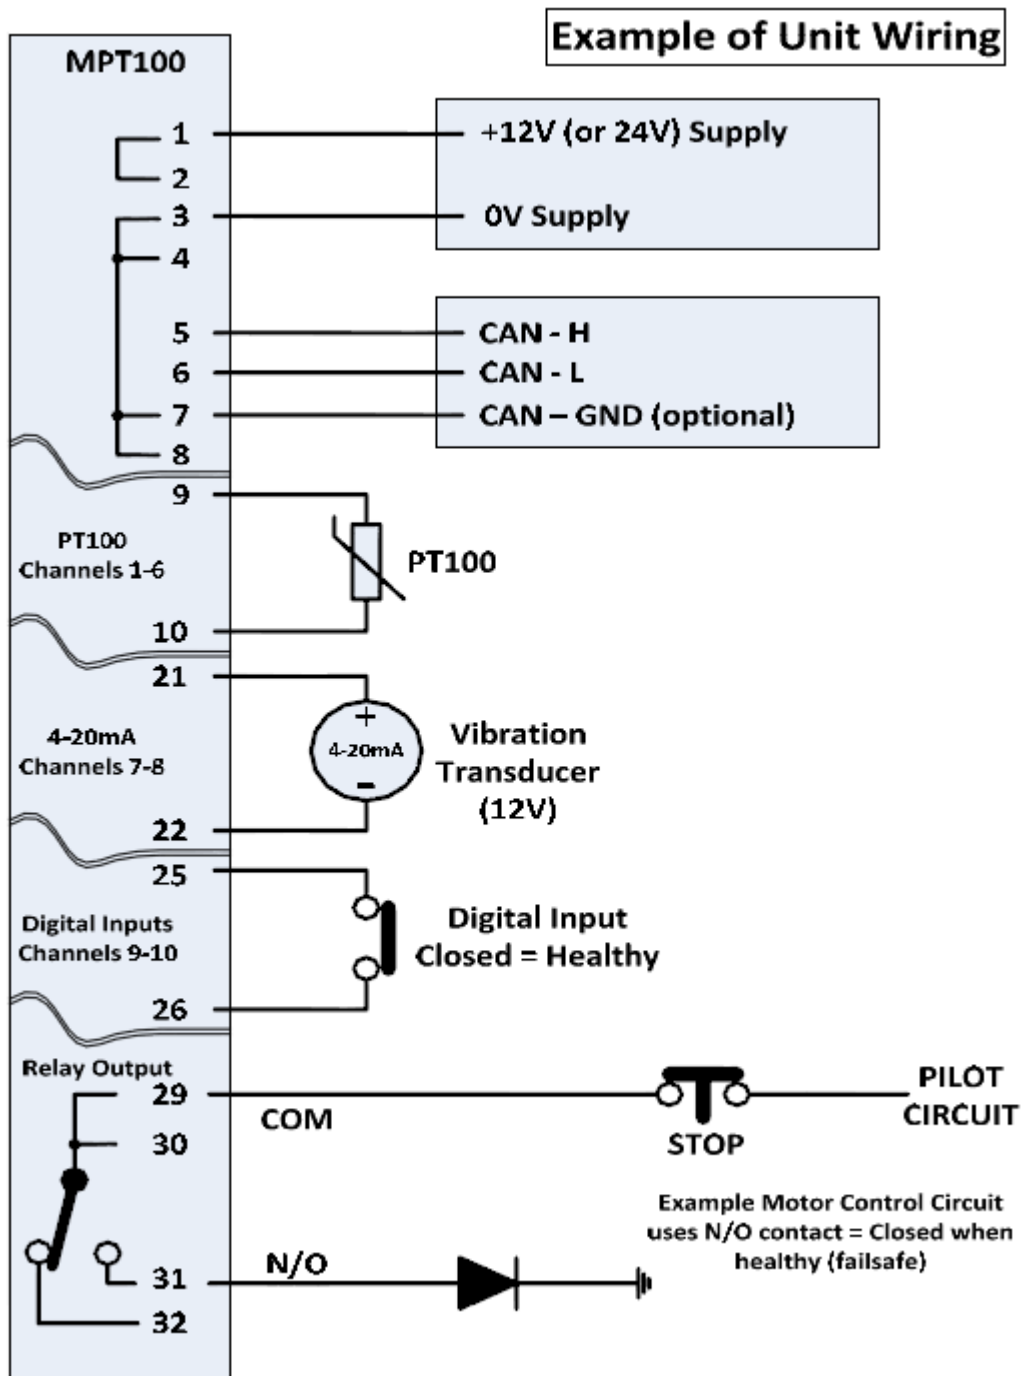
Example of Unit Wiring

MPT100

1
2
3
4
5
6
7
8

+12V (or 24V) Supply

0V Supply

CAN - H
CAN - L
CAN – GND (optional)

9
PT100
Channels 1-6
10

PT100

21
4-20mA
Channels 7-8
22

4-20mA

Vibration
Transducer
(12V)

25
Digital Inputs
Channels 9-10
26

Digital Input
Closed = Healthy

Relay Output
29
30
31
32

COM

STOP

PILOT
CIRCUIT

Example Motor Control Circuit uses N/O contact = Closed when healthy (failsafe)

N/O